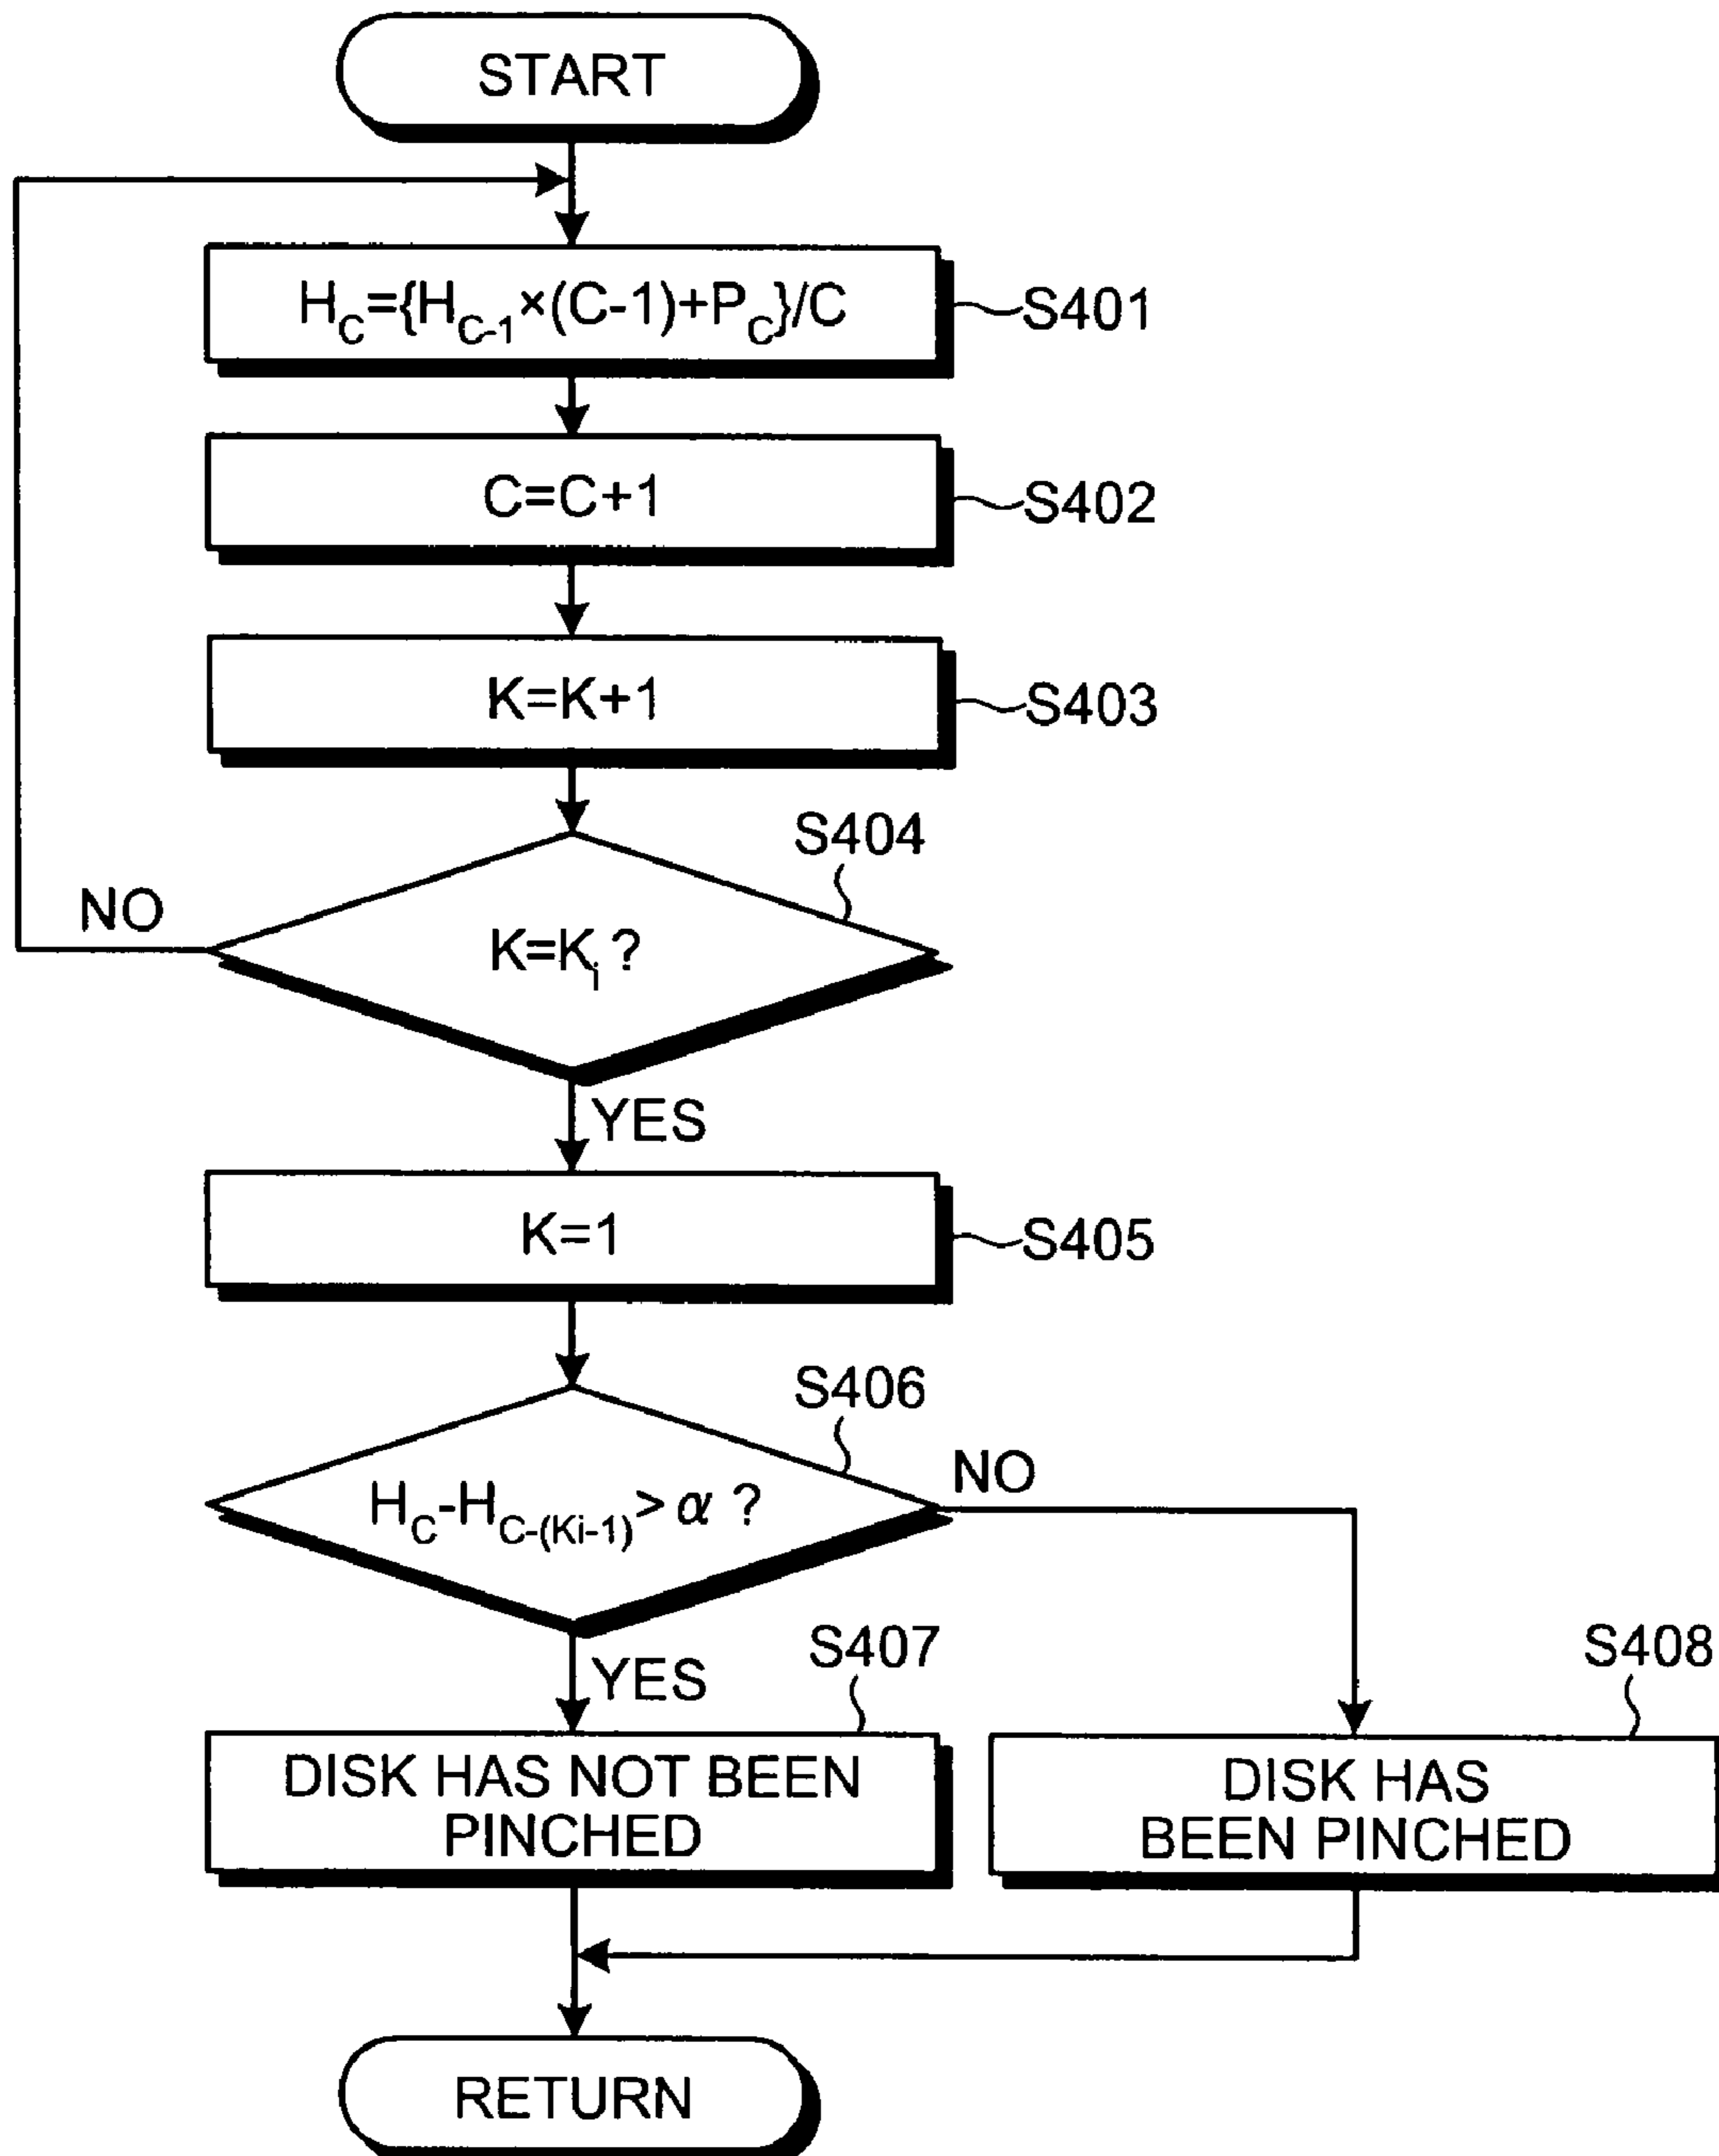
START

$H_C=\{H_{C-1}\times(C-1)+P_C\}/C$

S401

C=C+1

S402

K=K+1

S403

S404

NO

$K=K_i$ ?

YES

K=1

S405

S406

$H_C-H_{C-(Ki-1)}>\alpha$ ?

NO

YES

S407

S408

DISK HAS NOT BEEN PINCHED

DISK HAS BEEN PINCHED

RETURN